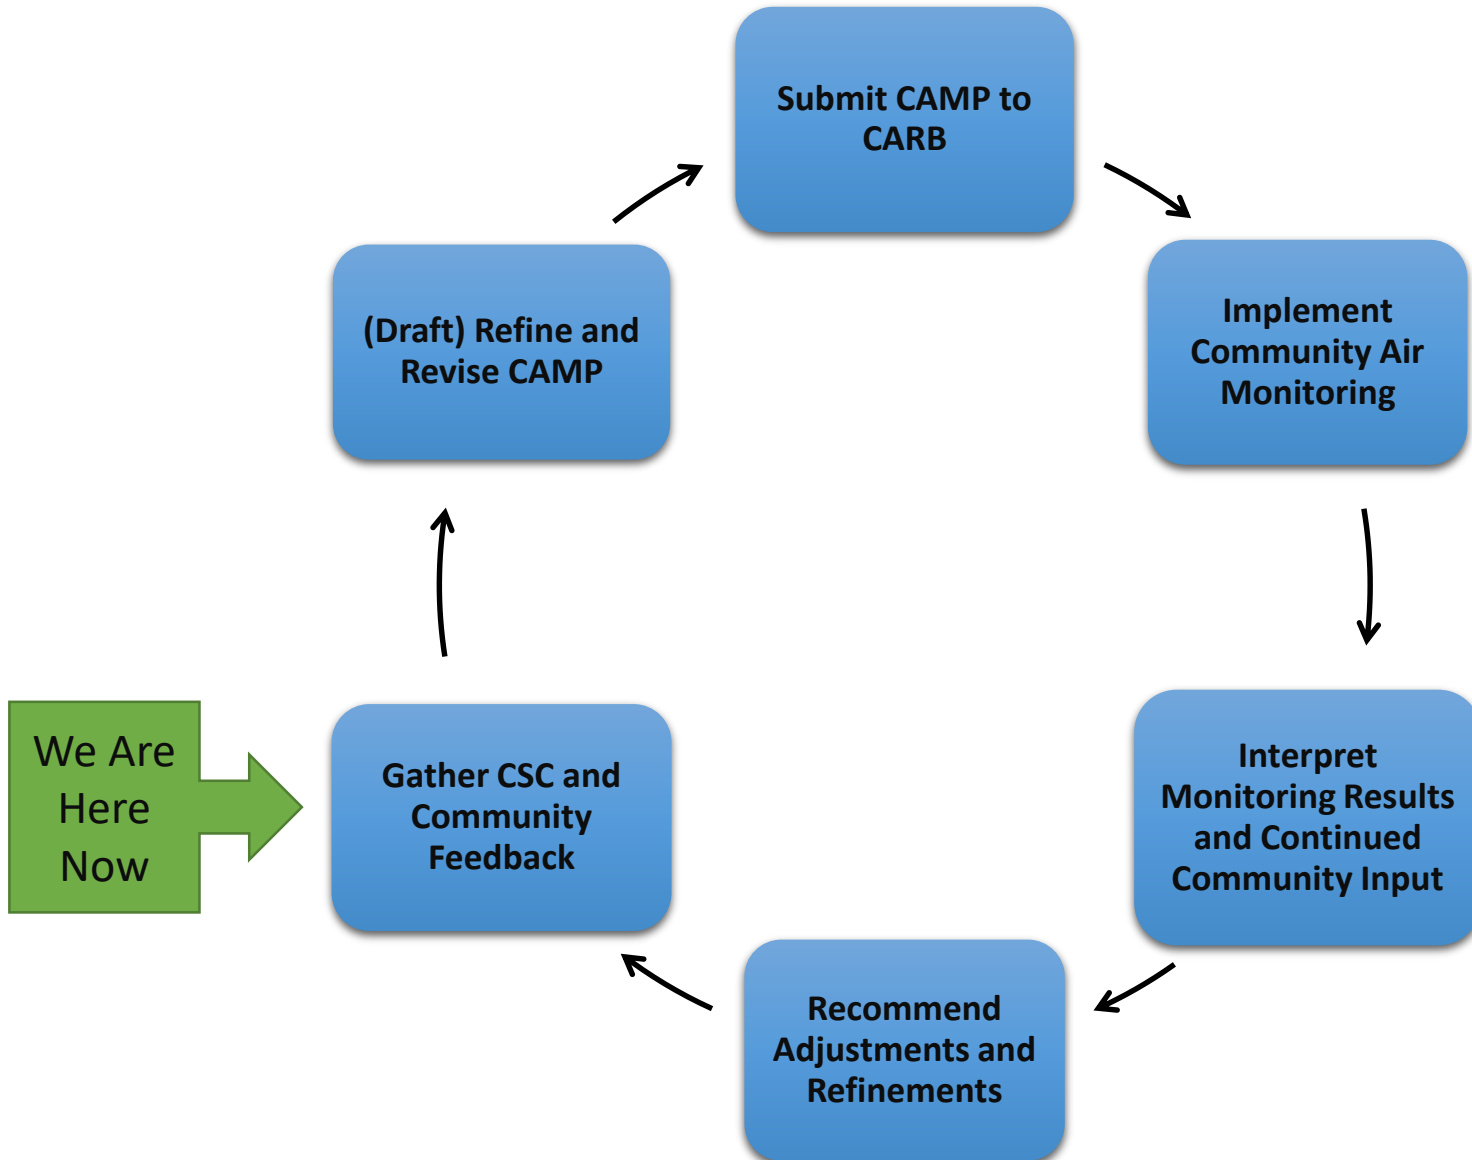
Submit CAMP to CARB

Implement Community Air Monitoring

Interpret Monitoring Results and Continued Community Input

Recommend Adjustments and Refinements

Gather CSC and Community Feedback

We Are Here Now

(Draft) Refine and Revise CAMP